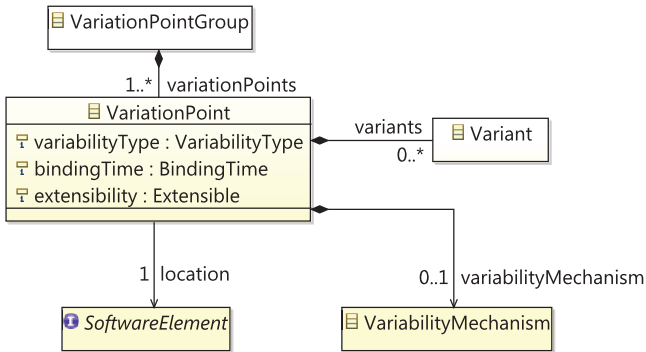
VariationPointGroup

1..* variationPoints

VariationPoint

variabilityType : VariabilityType
bindingTime : BindingTime
extensibility : Extensible

variants
0..*

Variant

1 location

0..1 variabilityMechanism

SoftwareElement

VariabilityMechanism